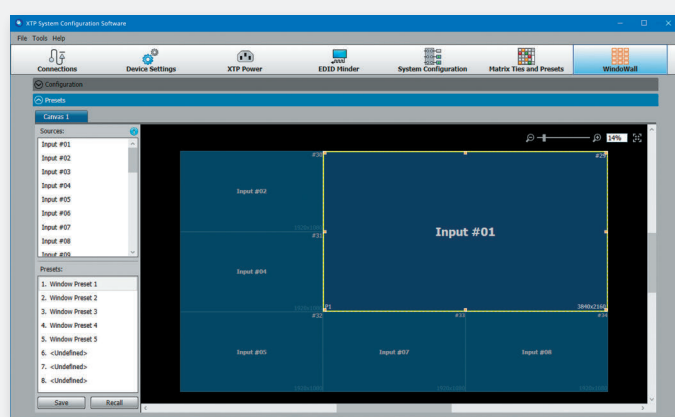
XTP System Configuration Software

File Tools Help

Connections
Device Settings
XTP Power
EDID Minder
System Configuration
Matrix Ties and Presets
WindoWall

Configuration

Presets

Canvas 1

Sources:
Input #01
Input #02
Input #03
Input #04
Input #05
Input #06
Input #07
Input #08
Input #09

Presets:
1. Window Preset 1
2. Window Preset 2
3. Window Preset 3
4. Window Preset 4
5. Window Preset 5
6. <Undefined>
7. <Undefined>
8. <Undefined>

Save
Recall

14%

#30
#29
Input #02
#31
Input #01
Input #04
3840x2160
#32
#33
#34
Input #05
Input #07
Input #08